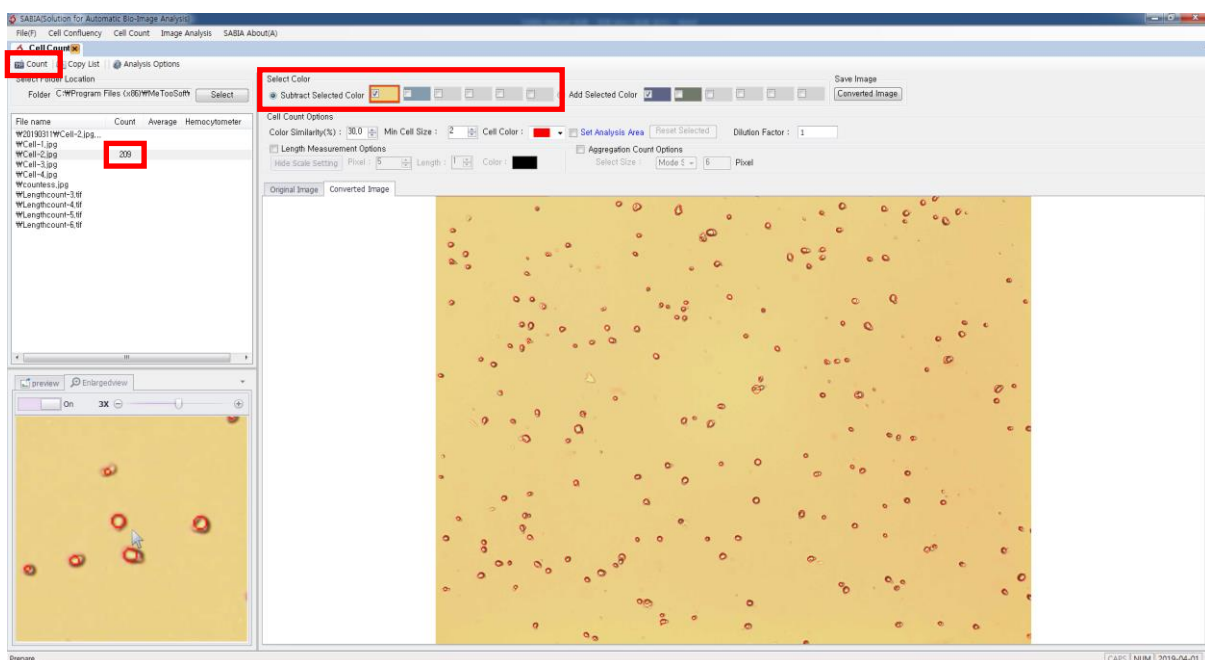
SABIA(Solution for Automatic Bio-Image Analysis)

File(F) Cell Confluency Cell Count Image Analysis SABIA About(A)

Cell Count

Count Copy List Analysis Options

Select Folder Location

Folder C:₩Program Files (x86)₩MeTooSoft Select

| File name | Count | Average | Hemocytometer |
|---|---|---|---|
| ₩20190311₩Cell-2.jpg... | | | |
| ₩Cell-1.jpg | | | |
| ₩Cell-2.jpg | 209 | | |
| ₩Cell-3.jpg | | | |
| ₩Cell-4.jpg | | | |
| ₩countess.jpg | | | |
| ₩Lengthcount-3.tif | | | |
| ₩Lengthcount-4.tif | | | |
| ₩Lengthcount-5.tif | | | |
| ₩Lengthcount-6.tif | | | |

preview Enlargedview

On 3X

Select Color

Subtract Selected Color

Add Selected Color

Save Image

Converted Image

Cell Count Options

Color Similarity(%) : 38.0 Min Cell Size : 2 Cell Color : Set Analysis Area Reset Selected Dilution Factor : 1

Length Measurement Options

Hide Scale Setting Pixel : 5 Length : 1 Color :

Aggregation Count Options

Select Size : Mode S 6 Pixel

Original Image Converted Image

Prepare

CAPS NUM 2019-04-01